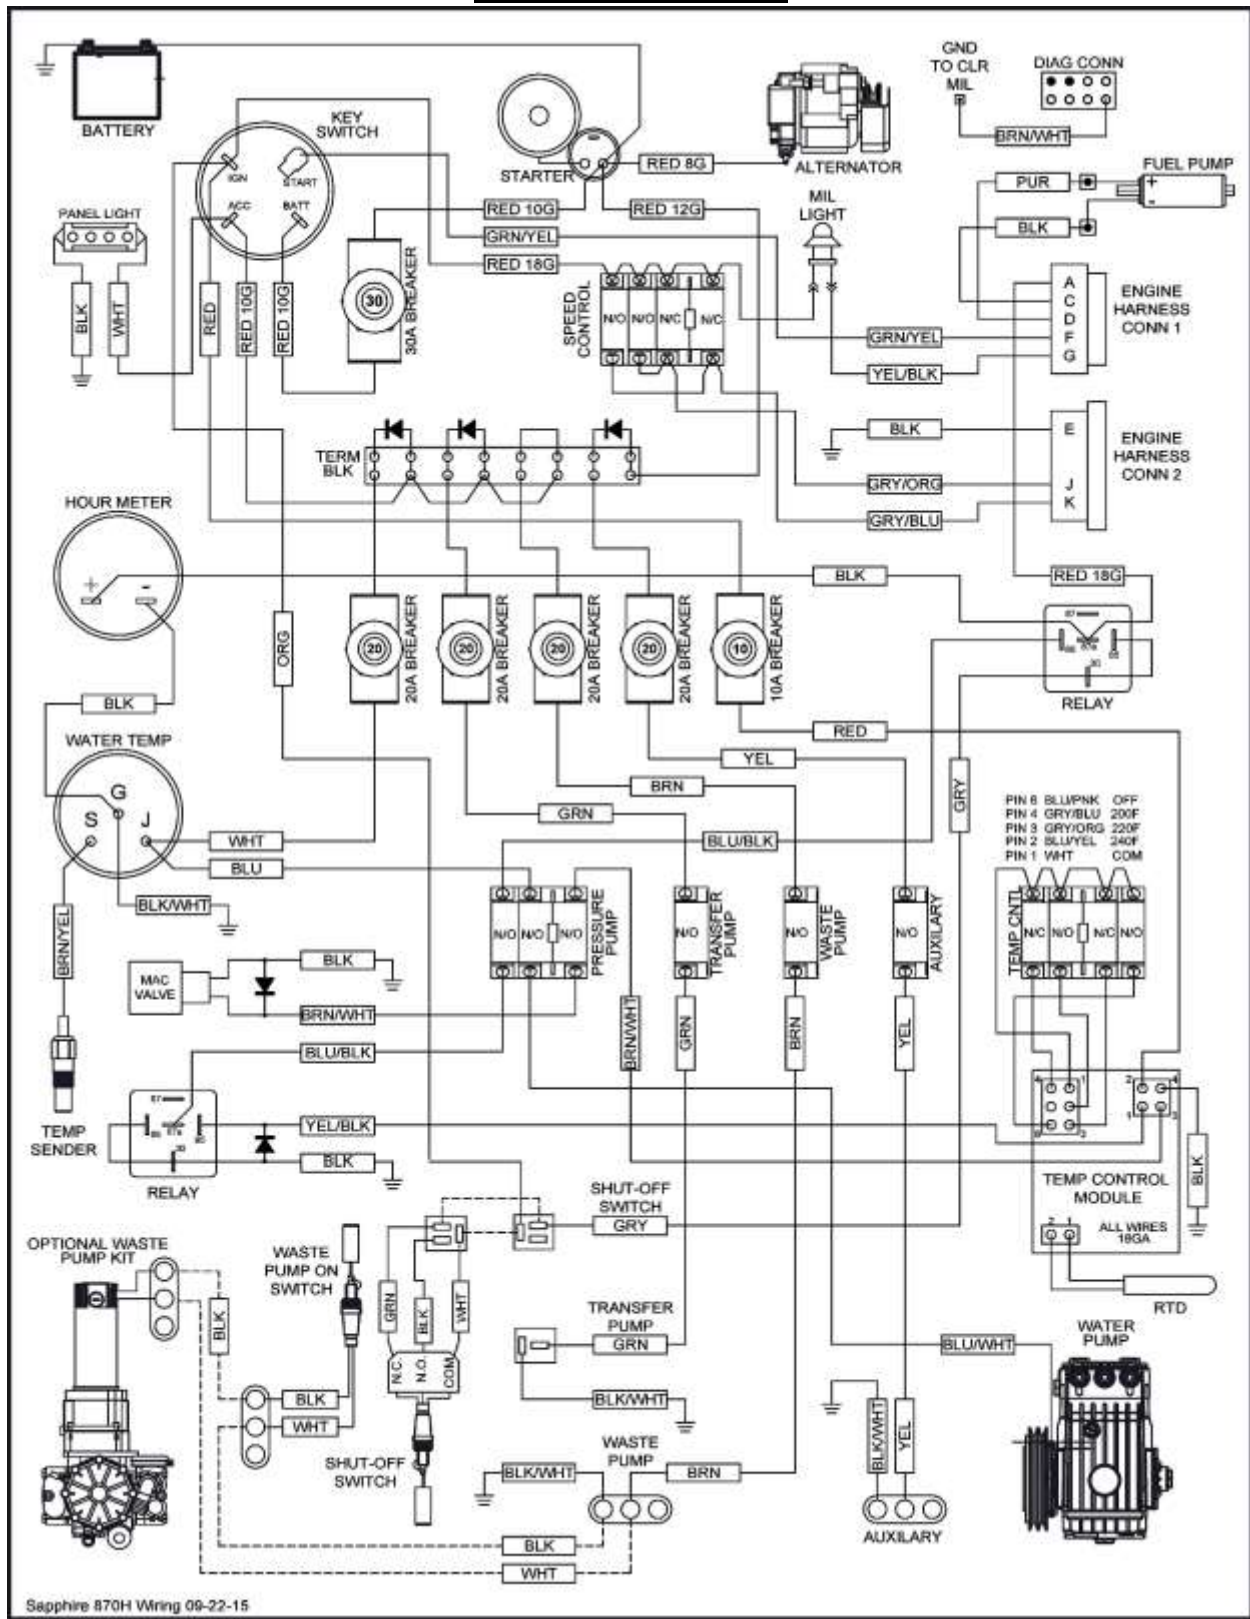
BATTERY
KEY SWITCH
IGN
START
ACC
BATT
STARTER
ALTERNATOR
RED 8G
GND TO CLR MIL
DIAG CONN
BRN/WHT
FUEL PUMP
PUR
BLK
PANEL LIGHT
RED 10G
RED 12G
GRN/YEL
RED 18G
MIL LIGHT
30
30A BREAKER
SPEED CONTROL
N/O
N/O
N/C
N/O
BLK
WHT
RED
RED 10G
RED 10G
ENGINE HARNESS CONN 1
A
C
D
F
G
GRN/YEL
YEL/BLK
BLK
E
ENGINE HARNESS CONN 2
TERM BLK
GRY/ORG
J
K
GRY/BLU
HOUR METER
+
-
BLK
RED 18G
ORG
20
20A BREAKER
20
20A BREAKER
20
20A BREAKER
20
20A BREAKER
10
10A BREAKER
RELAY
BLK
RED
WATER TEMP
G
S
J
YEL
BRN
GRY
GRN
BLU/BLK
WHT
BLU
PIN 6 BLU/PNK OFF
PIN 4 GRY/BLU 200F
PIN 3 GRY/ORG 220F
PIN 2 BLU/YEL 240F
PIN 1 WHT COM
BLK/WHT
N/O
N/O
N/O
PRESSURE PUMP
N/O
TRANSFER PUMP
N/O
WASTE PUMP
N/O
AUXILARY
TEMP CNTL
N/C
N/O
N/C
N/O
BRN/YEL
MAC VALVE
BLK
BRN/WHT
BRN/WHT
GRN
BRN
YEL
BLU/BLK
TEMP SENDER
YEL/BLK
BLK
RELAY
BLK
TEMP CONTROL MODULE
ALL WIRES 18GA
SHUT-OFF SWITCH
GRY
OPTIONAL WASTE PUMP KIT
WASTE PUMP ON SWITCH
BLK
GRN
BLK
WHT
RTD
TRANSFER PUMP
GRN
N.C.
N.O.
COM
BLK
WHT
BLK/WHT
BLU/WHT
WATER PUMP
SHUT-OFF SWITCH
BLK/WHT
WASTE PUMP
BRN
BLK/WHT
YEL
AUXILARY
BLK
WHT
Sapphire 870H Wiring 09-22-15